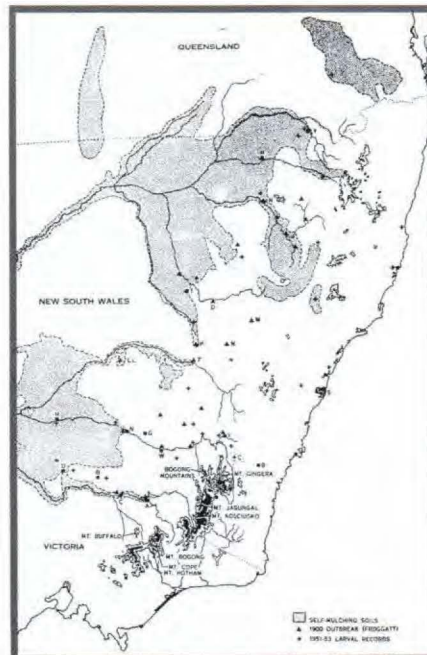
QUEENSLAND

NEW SOUTH WALES

BOGONG MOUNTAINS

MT. GINGERA

MT. JAGUNGAL

MT. KOSCIUSKO

MT. BUFFALO

MT. BOGONG

MT. COPE

MT. HOTHAM

VICTORIA

SELF-MULCHING SOILS
▲ 1900 OUTBREAK (FROGGATT)
• 1951-53 LARVAL RECORDS